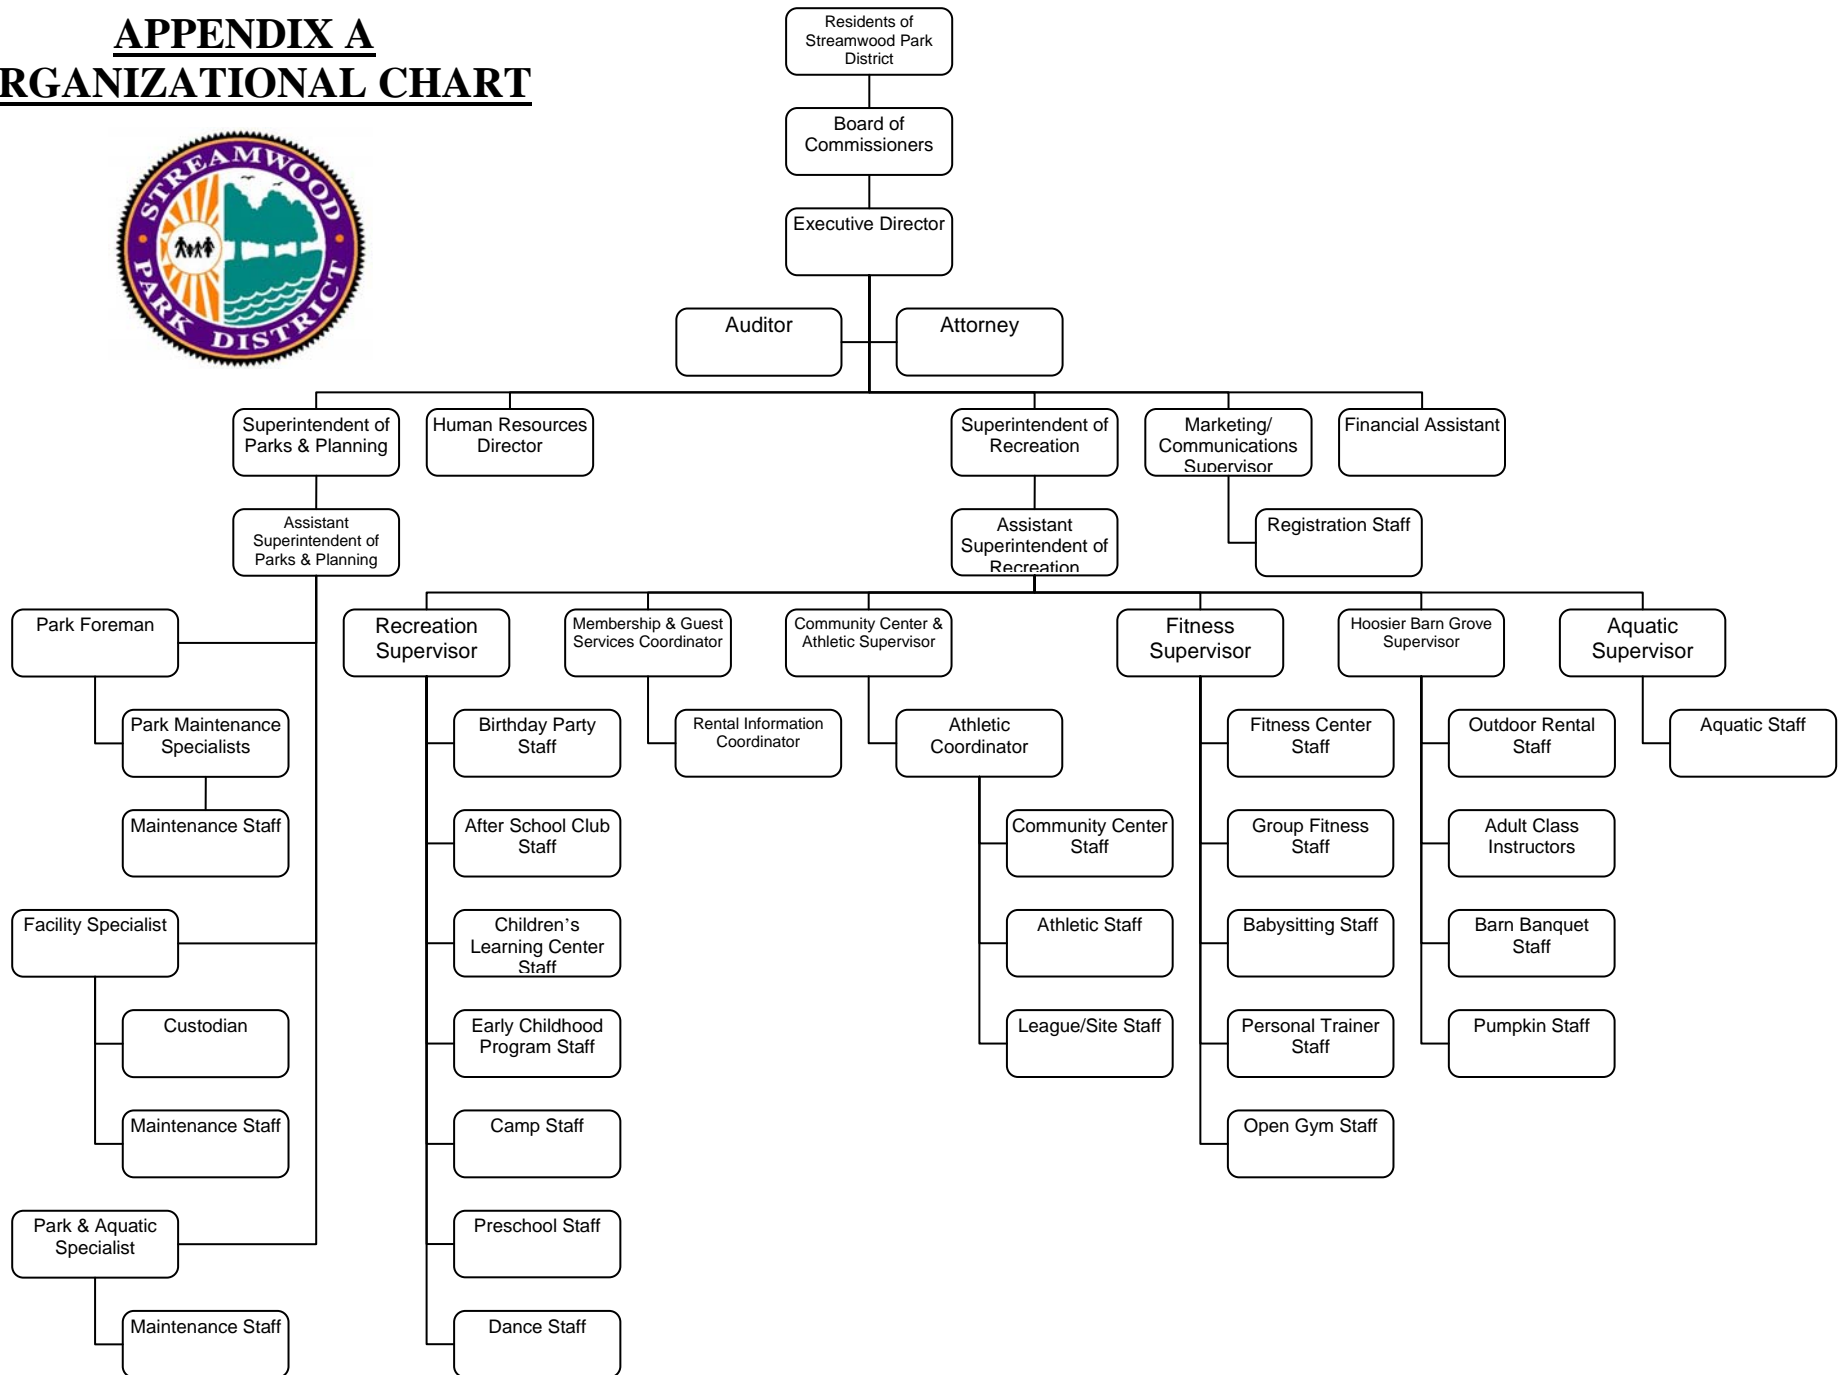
APPENDIX A
RGANIZATIONAL CHART

STREAMWOOD PARK DISTRICT

Residents of Streamwood Park District

Board of Commissioners

Executive Director

Auditor

Attorney

Superintendent of Parks & Planning

Human Resources Director

Superintendent of Recreation

Marketing/ Communications Supervisor

Financial Assistant

Assistant Superintendent of Parks & Planning

Assistant Superintendent of Recreation

Registration Staff

Park Foreman

Park Maintenance Specialists

Maintenance Staff

Facility Specialist

Custodian

Maintenance Staff

Park & Aquatic Specialist

Maintenance Staff

Recreation Supervisor

Birthday Party Staff

After School Club Staff

Children's Learning Center Staff

Early Childhood Program Staff

Camp Staff

Preschool Staff

Dance Staff

Membership & Guest Services Coordinator

Rental Information Coordinator

Community Center & Athletic Supervisor

Athletic Coordinator

Community Center Staff

Athletic Staff

League/Site Staff

Fitness Supervisor

Fitness Center Staff

Group Fitness Staff

Babysitting Staff

Personal Trainer Staff

Open Gym Staff

Hoosier Barn Grove Supervisor

Outdoor Rental Staff

Adult Class Instructors

Barn Banquet Staff

Pumpkin Staff

Aquatic Supervisor

Aquatic Staff